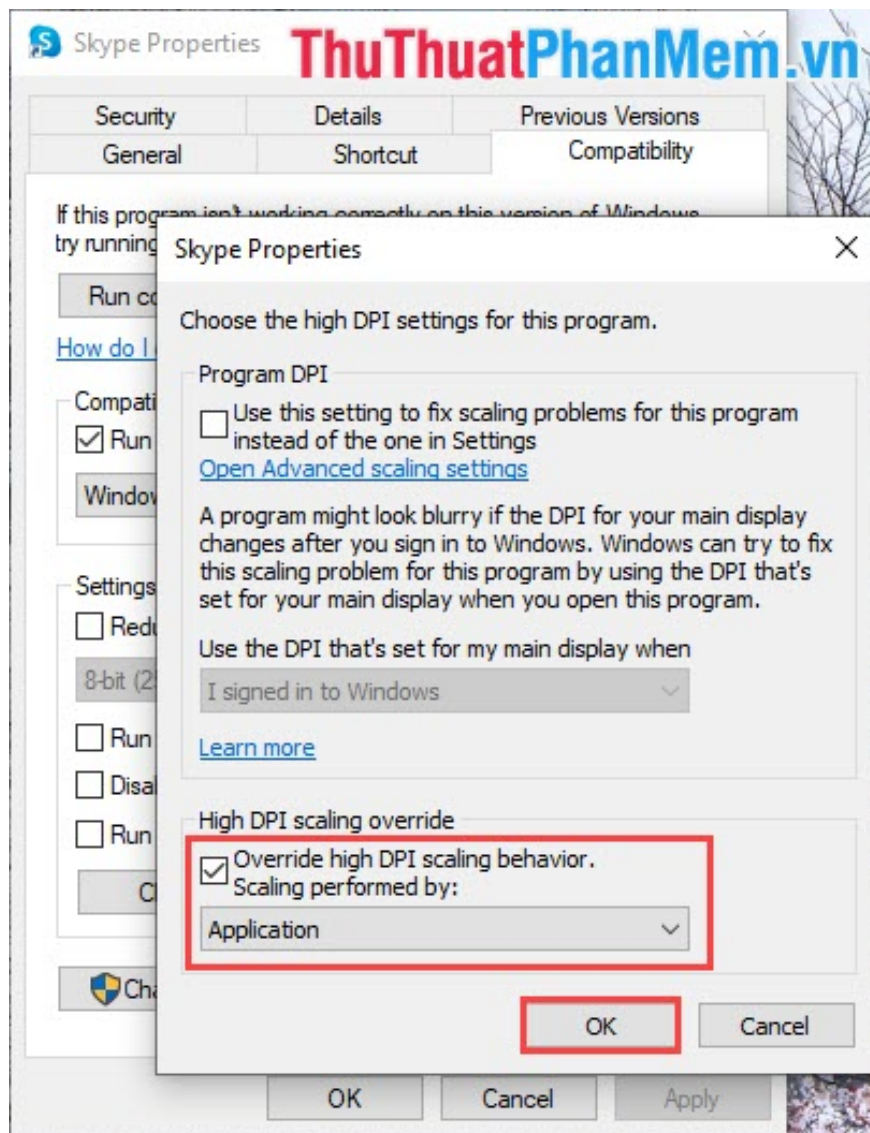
Skype Properties

ThuThuatPhanMem.vn

Security | Details | Previous Versions
General | Shortcut | Compatibility

If this program isn't working correctly on this version of Windows, try running

Run co

How do I

Compati

Run

Window

Settings

Redu

8-bit (2

Run

Disa

Run

C

Cha

OK | Cancel | Apply

Skype Properties

Choose the high DPI settings for this program.

Program DPI

Use this setting to fix scaling problems for this program instead of the one in Settings

Open Advanced scaling settings

A program might look blurry if the DPI for your main display changes after you sign in to Windows. Windows can try to fix this scaling problem for this program by using the DPI that's set for your main display when you open this program.

Use the DPI that's set for my main display when

I signed in to Windows

Learn more

High DPI scaling override

Override high DPI scaling behavior. Scaling performed by:

Application

OK | Cancel